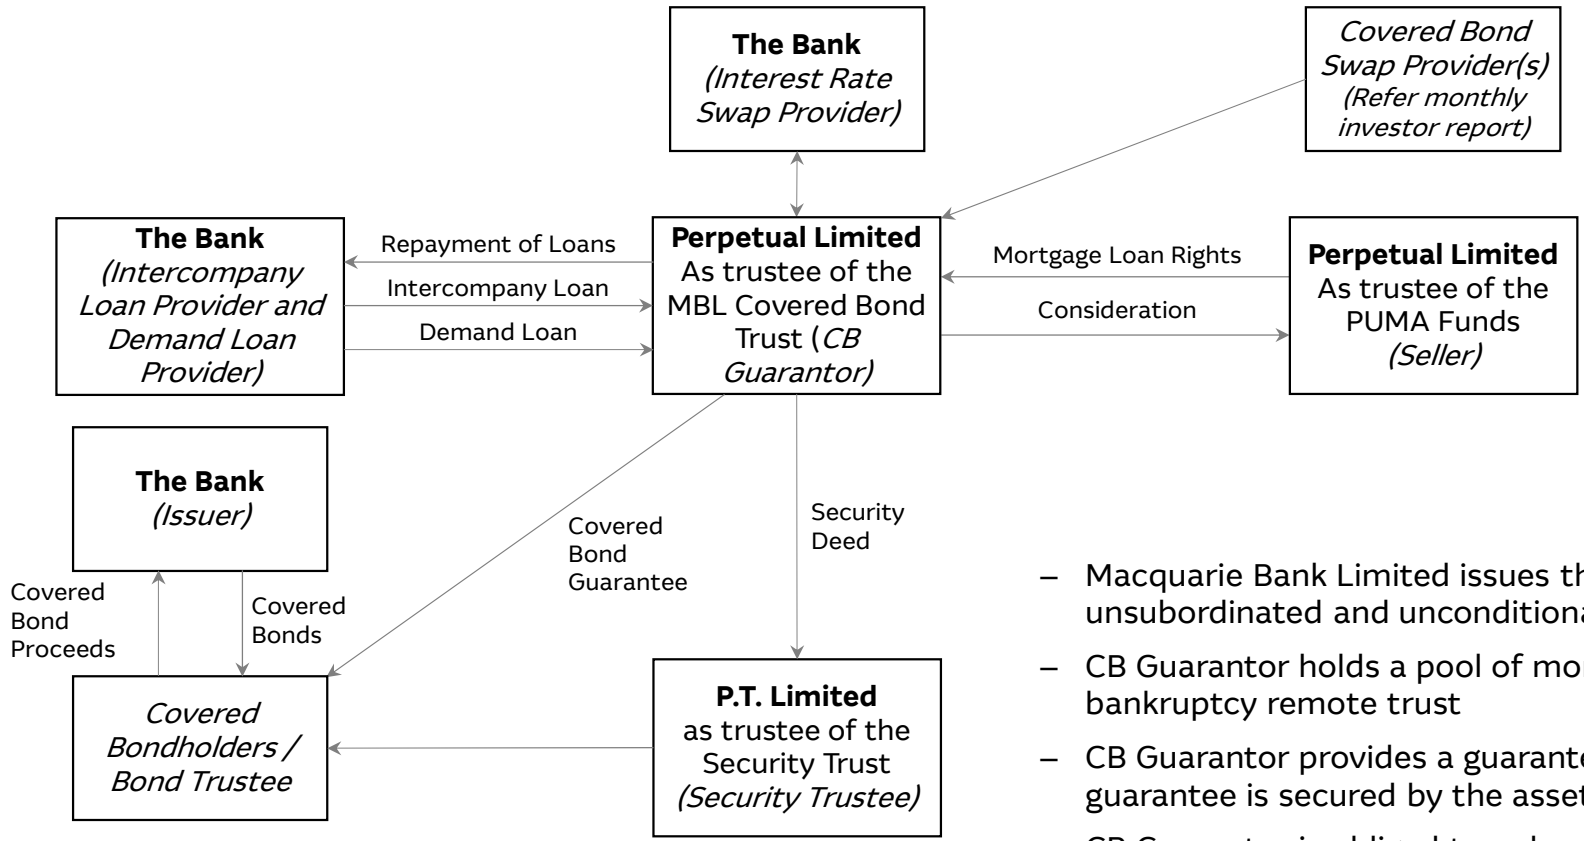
**The Bank**
*(Interest Rate Swap Provider)*

*Covered Bond Swap Provider(s) (Refer monthly investor report)*

**The Bank**
*(Intercompany Loan Provider and Demand Loan Provider)*

Repayment of Loans

Intercompany Loan

Demand Loan

**Perpetual Limited**
As trustee of the MBL Covered Bond Trust (*CB Guarantor)*

Mortgage Loan Rights

Consideration

**Perpetual Limited**
As trustee of the PUMA Funds
*(Seller)*

**The Bank**
*(Issuer)*

Covered Bond Proceeds

Covered Bonds

Covered Bond Guarantee

Security Deed

*Covered Bondholders / Bond Trustee*

**P.T. Limited**
as trustee of the Security Trust
*(Security Trustee)*

– Macquarie Bank Limited issues th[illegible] unsubordinated and unconditiona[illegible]

– CB Guarantor holds a pool of mo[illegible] bankruptcy remote trust

– CB Guarantor provides a guarante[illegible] guarantee is secured by the asse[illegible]

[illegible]